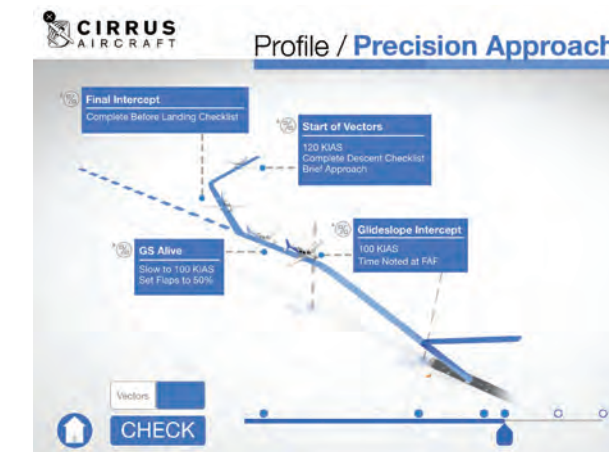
CIRRUS
AIRCRAFT

Profile / Precision Approach

Final Intercept
Complete Before Landing Checklist

Start of Vectors
120 KIAS
Complete Descent Checklist
Brief Approach

GS Alive
Slow to 100 KIAS
Set Flaps to 50%

Glideslope Intercept
100 KIAS
Time Noted at FAF

Vectors

CHECK